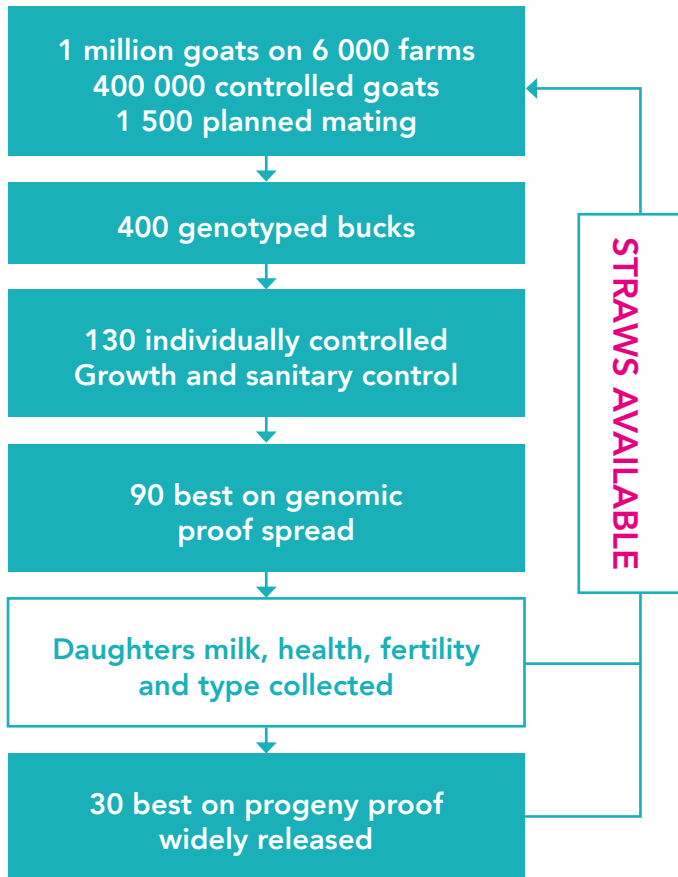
1 million goats on 6 000 farms
400 000 controlled goats
1 500 planned mating

400 genotyped bucks

130 individually controlled
Growth and sanitary control

90 best on genomic proof spread

Daughters milk, health, fertility and type collected

30 best on progeny proof widely released

STRAWS AVAILABLE